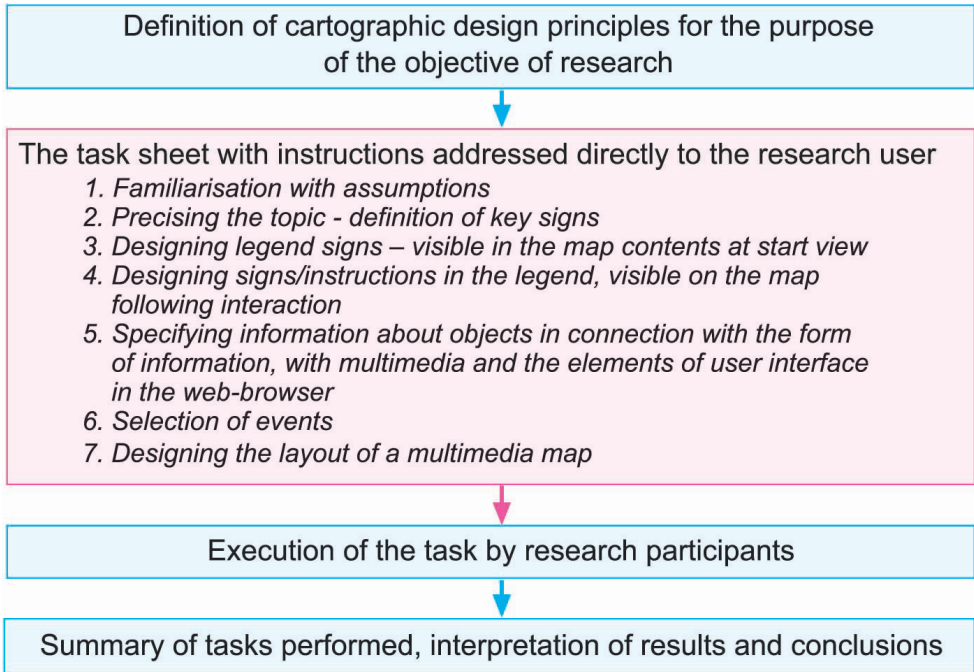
Definition of cartographic design principles for the purpose of the objective of research

The task sheet with instructions addressed directly to the research user

1. Familiarisation with assumptions
2. Precising the topic - definition of key signs
3. Designing legend signs – visible in the map contents at start view
4. Designing signs/instructions in the legend, visible on the map following interaction
5. Specifying information about objects in connection with the form of information, with multimedia and the elements of user interface in the web-browser
6. Selection of events
7. Designing the layout of a multimedia map

Execution of the task by research participants

Summary of tasks performed, interpretation of results and conclusions